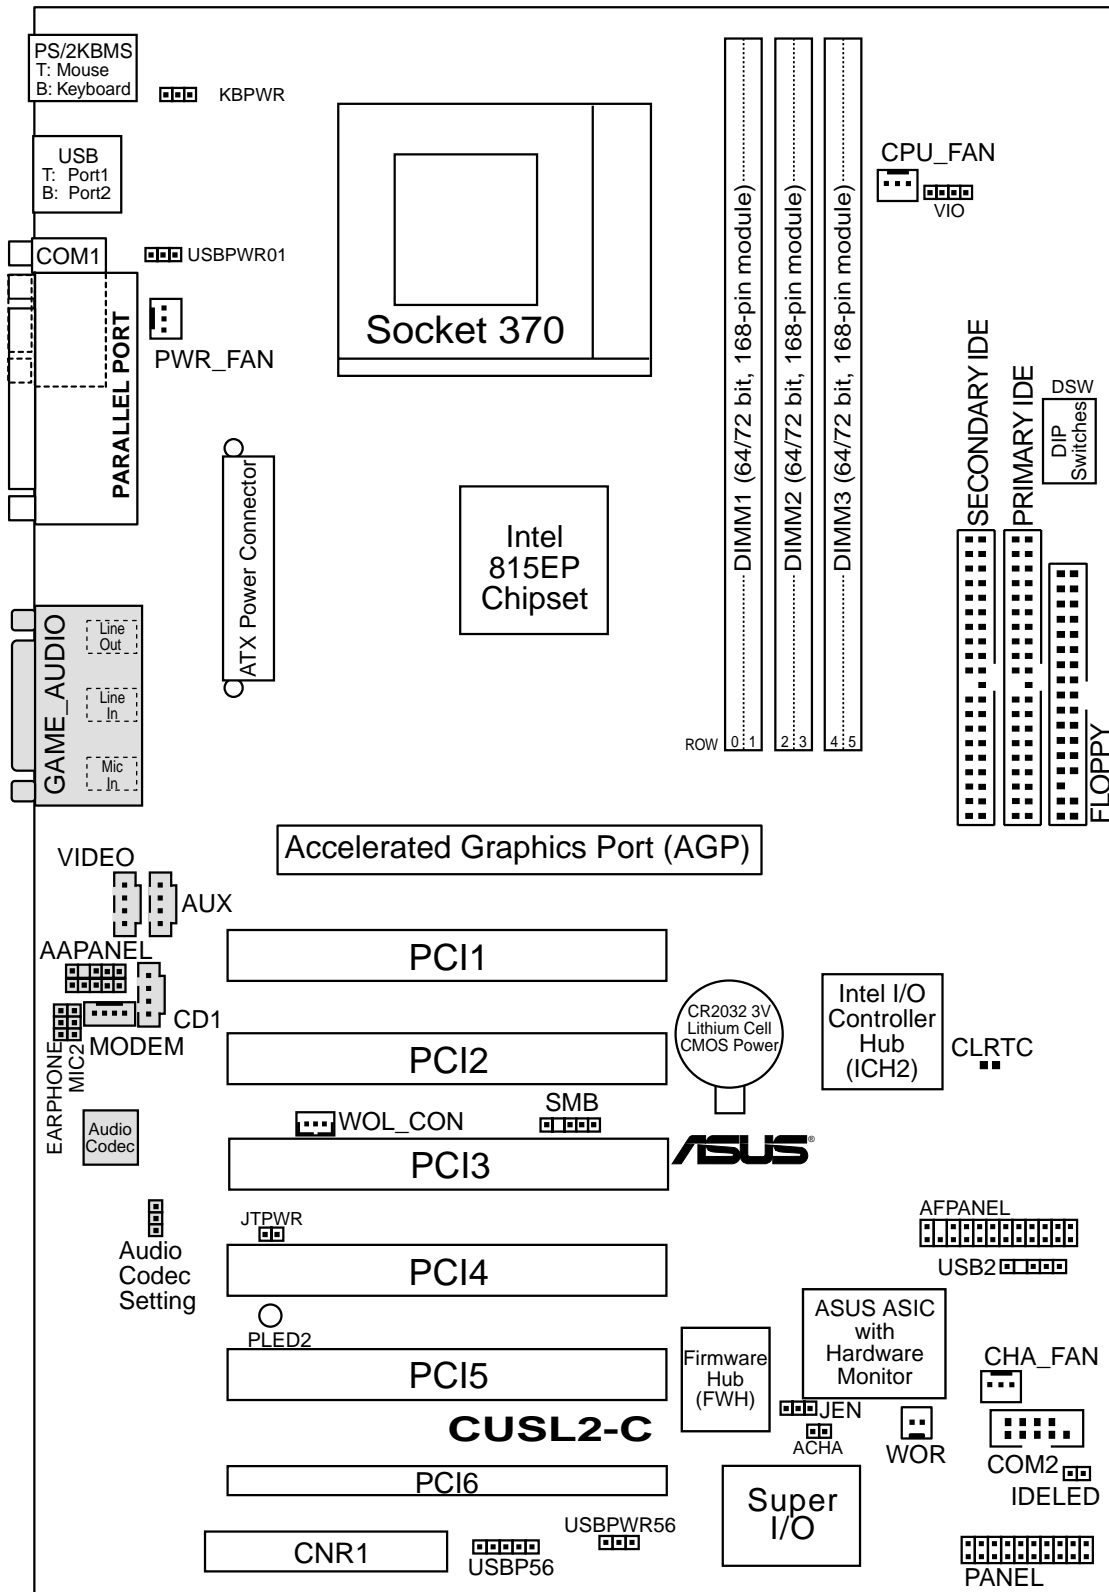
PS/2KBMS
T: Mouse
B: Keyboard

KBPWR

USB
T: Port1
B: Port2

COM1

USBPWR01

PARALLEL PORT

PWR_FAN

Socket 370

CPU_FAN

VIO

DIMM1 (64/72 bit, 168-pin module)

DIMM2 (64/72 bit, 168-pin module)

DIMM3 (64/72 bit, 168-pin module)

SECONDARY IDE

PRIMARY IDE

DSW

DIP Switches

ATX Power Connector

Intel 815EP Chipset

GAME_AUDIO

Line Out

Line In

Mic In

ROW 0 1 2 3 4 5

FLOPPY

Accelerated Graphics Port (AGP)

VIDEO

AUX

AAPANEL

PCI1

CD1

MODEM

EARPHONE

MIC2

CR2032 3V Lithium Cell CMOS Power

Intel I/O Controller Hub (ICH2)

CLRTC

PCI2

SMB

WOL_CON

Audio Codec

PCI3

ASUS®

AFPANEL

JTPWR

Audio Codec Setting

PCI4

USB2

PLED2

ASUS ASIC with Hardware Monitor

PCI5

Firmware Hub (FWH)

CHA_FAN

JEN

ACHA

WOR

CUSL2-C

COM2

IDELED

PCI6

Super I/O

USBPWR56

CNR1

USBP56

PANEL